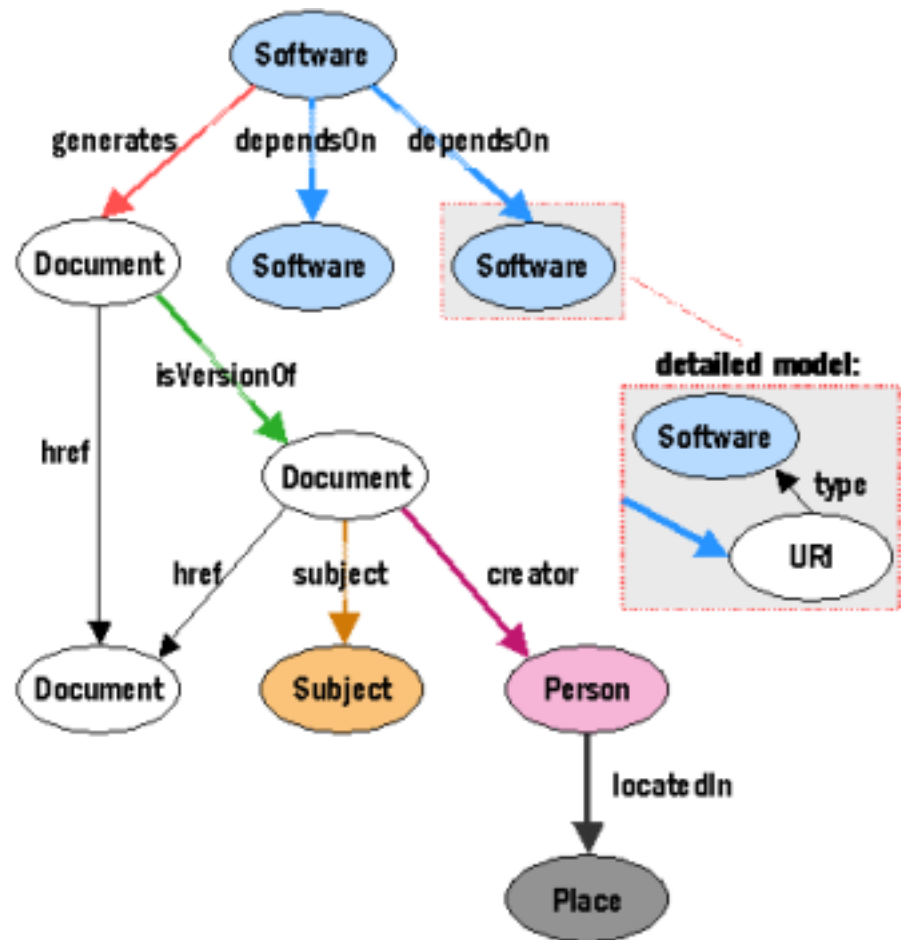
Software

generates

dependsOn

dependsOn

Document

Software

Software

detailed model:

isVersionOf

href

Software

type

Document

URI

href

subject

creator

Document

Subject

Person

locatedIn

Place